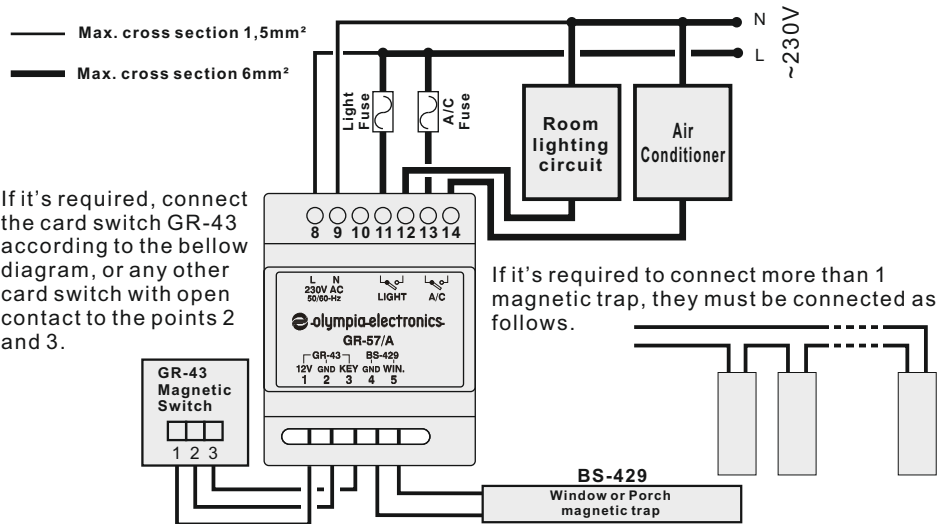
Max. cross section 1,5mm²

Max. cross section 6mm²

N

L

~230V

Light Fuse

A/C Fuse

Room lighting circuit

Air Conditioner

If it's required, connect the card switch GR-43 according to the bellow diagram, or any other card switch with open contact to the points 2 and 3.

8 9 10 11 12 13 14

L N
230V AC
50/60-Hz

LIGHT

A/C

olympia electronics

GR-57/A

GR-43 BS-429
12V GND KEY GND WIN.
1 2 3 4 5

If it's required to connect more than 1 magnetic trap, they must be connected as follows.

GR-43
Magnetic
Switch

1 2 3

BS-429
Window or Porch
magnetic trap